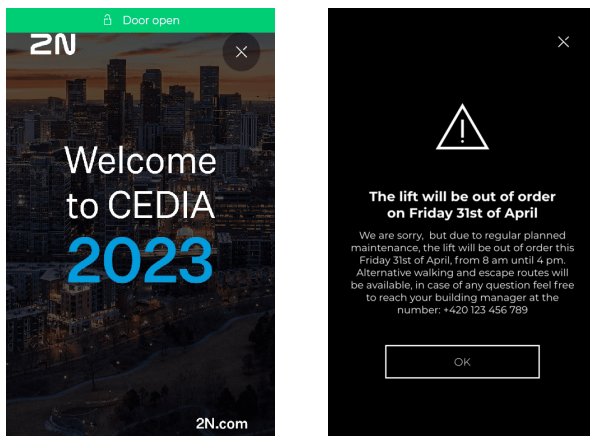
Door open

2N

Welcome to CEDIA 2023

2N.com

The lift will be out of order on Friday 31st of April

We are sorry, but due to regular planned maintenance, the lift will be out of order this Friday 31st of April, from 8 am until 4 pm. Alternative walking and escape routes will be available, in case of any question feel free to reach your building manager at the number: +420 123 456 789

OK